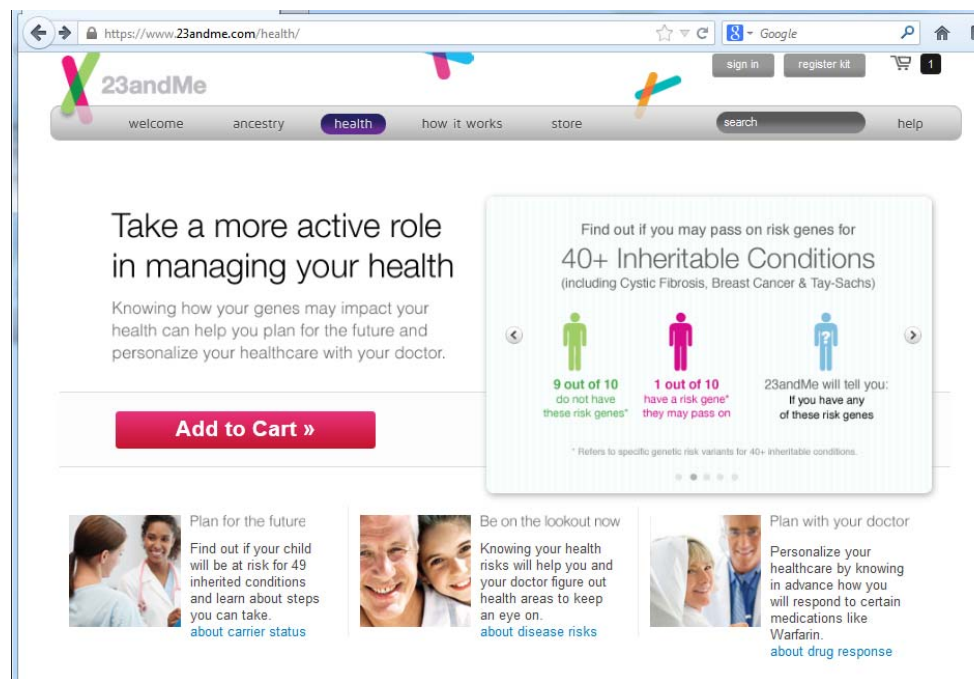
https://www.23andme.com/health/

Google

23andMe

sign in

register kit

1

welcome

ancestry

health

how it works

store

search

help

Take a more active role in managing your health

Knowing how your genes may impact your health can help you plan for the future and personalize your healthcare with your doctor.

Add to Cart »

Find out if you may pass on risk genes for

40+ Inheritable Conditions

(including Cystic Fibrosis, Breast Cancer & Tay-Sachs)

9 out of 10 do not have these risk genes*

1 out of 10 have a risk gene* they may pass on

23andMe will tell you: If you have any of these risk genes

* Refers to specific genetic risk variants for 40+ inheritable conditions.

Plan for the future

Find out if your child will be at risk for 49 inherited conditions and learn about steps you can take.

about carrier status

Be on the lookout now

Knowing your health risks will help you and your doctor figure out health areas to keep an eye on.

about disease risks

Plan with your doctor

Personalize your healthcare by knowing in advance how you will respond to certain medications like Warfarin.

about drug response